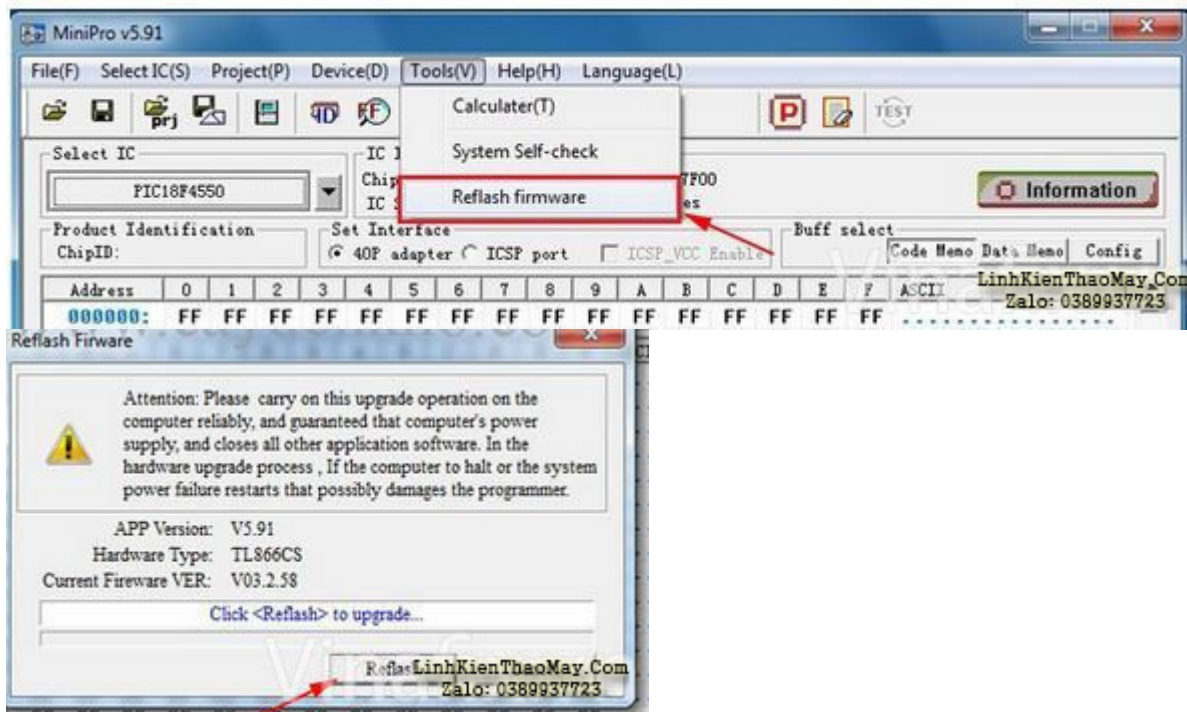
MiniPro v5.91

File(F) Select IC(S) Project(P) Device(D) Tools(V) Help(H) Language(L)

Calculater(T)

System Self-check

Reflash firmware

TEST

Select IC
PIC18F4550

IC I
Chip
IC S
7F00
es

Information

Product Identification
ChipID:

Set Interface
40P adapter ICSP port ICSP_VCC Enable

Buff select
Code Memo Data Memo Config

LinhKienThaoMay.Com
Zalo: 0389937723

| Address | 0 | 1 | 2 | 3 | 4 | 5 | 6 | 7 | 8 | 9 | A | B | C | D | E | F | ASCII |
|---|---|---|---|---|---|---|---|---|---|---|---|---|---|---|---|---|---|
| 000000: | FF | FF | FF | FF | FF | FF | FF | FF | FF | FF | FF | FF | FF | FF | FF | FF | ................ |

Reflash Firware

Attention: Please carry on this upgrade operation on the computer reliably, and guaranteed that computer's power supply, and closes all other application software. In the hardware upgrade process , If the computer to halt or the system power failure restarts that possibly damages the programmer.

APP Version: V5.91
Hardware Type: TL866CS
Current Fireware VER: V03.2.58

Click <Reflash> to upgrade...

Reflas
LinhKienThaoMay.Com
Zalo: 0389937723